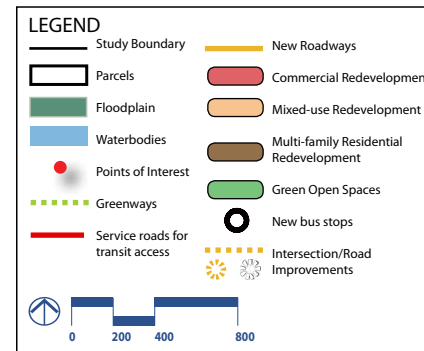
LEGEND

Study Boundary

Parcels

Floodplain

Waterbodies

Points of Interest

Greenways

Service roads for transit access

New Roadways

Commercial Redevelopment

Mixed-use Redevelopment

Multi-family Residential Redevelopment

Green Open Spaces

New bus stops

Intersection/Road Improvements

0 200 400 800